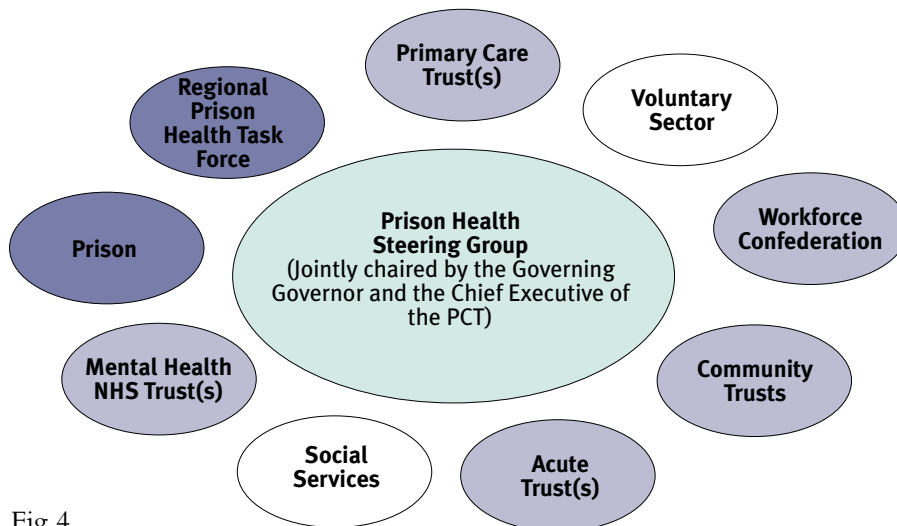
Primary Care Trust(s)

Voluntary Sector

Regional Prison Health Task Force

Prison Health Steering Group
(Jointly chaired by the Governing Governor and the Chief Executive of the PCT)

Workforce Confederation

Prison

Mental Health NHS Trust(s)

Community Trusts

Social Services

Acute Trust(s)

Fig 4